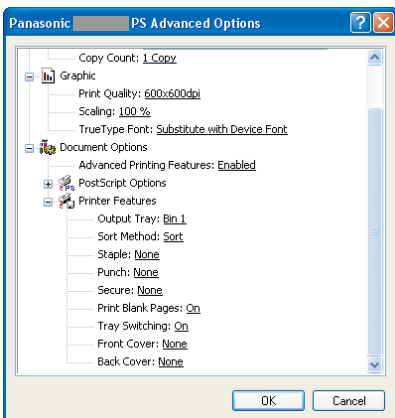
Panasonic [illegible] PS Advanced Options

Copy Count: 1 Copy
Graphic
Print Quality: 600x600dpi
Scaling: 100 %
TrueType Font: Substitute with Device Font
Document Options
Advanced Printing Features: Enabled
PostScript Options
Printer Features
Output Tray: Bin 1
Sort Method: Sort
Staple: None
Punch: None
Secure: None
Print Blank Pages: On
Tray Switching: On
Front Cover: None
Back Cover: None

OK
Cancel